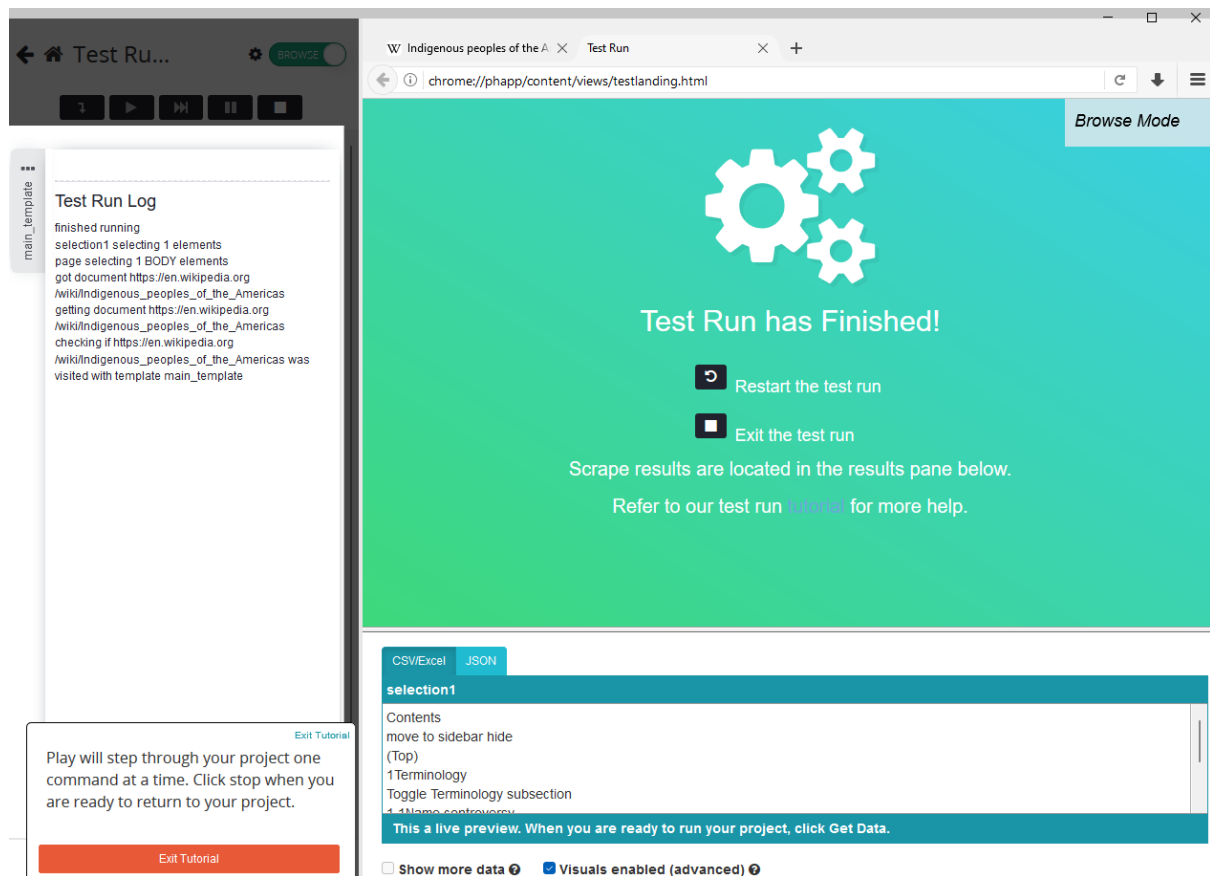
Test Ru...

BROWSE

main_template

Test Run Log

finished running
selection1 selecting 1 elements
page selecting 1 BODY elements
got document https://en.wikipedia.org/wiki/Indigenous_peoples_of_the_Americas
getting document https://en.wikipedia.org/wiki/Indigenous_peoples_of_the_Americas
checking if https://en.wikipedia.org/wiki/Indigenous_peoples_of_the_Americas was visited with template main_template

Exit Tutorial

Play will step through your project one command at a time. Click stop when you are ready to return to your project.

Exit Tutorial

W Indigenous peoples of the A

Test Run

chrome://phapp/content/views/testlanding.html

Browse Mode

Test Run has Finished!

Restart the test run

Exit the test run

Scrape results are located in the results pane below.

Refer to our test run tutorial for more help.

CSV/Excel JSON

selection1

Contents
move to sidebar hide
(Top)
1Terminology
Toggle Terminology subsection
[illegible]

This a live preview. When you are ready to run your project, click Get Data.

Show more data

Visuals enabled (advanced)